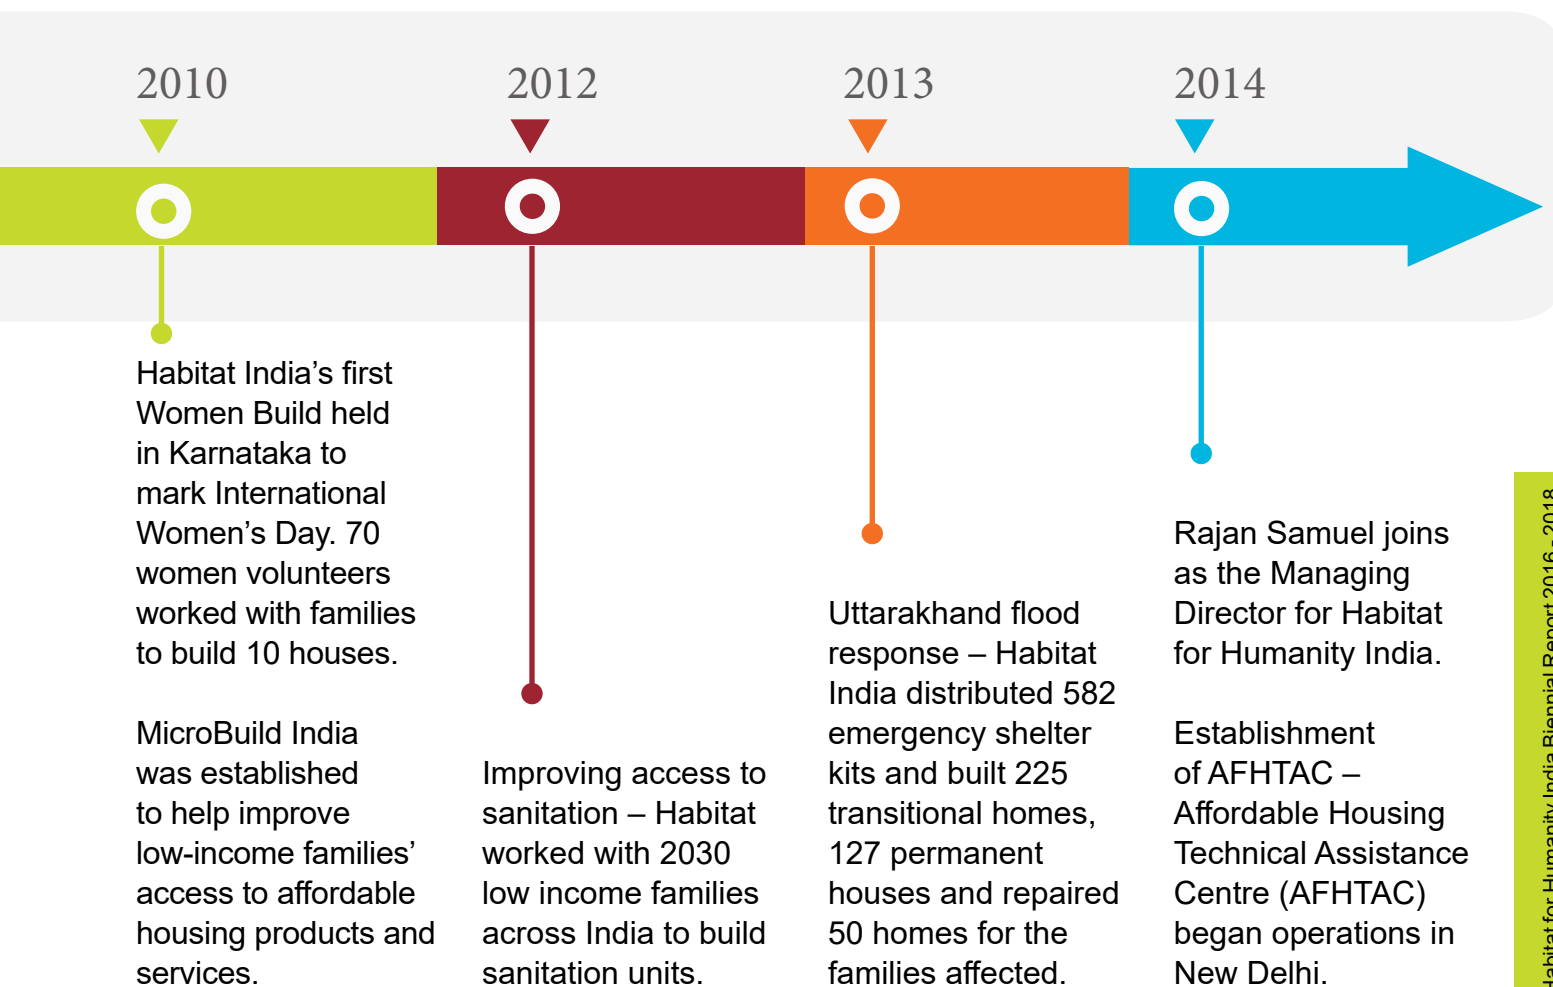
2010

2012

2013

2014

Habitat India's first Women Build held in Karnataka to mark International Women's Day. 70 women volunteers worked with families to build 10 houses.

MicroBuild India was established to help improve low-income families' access to affordable housing products and services.

Improving access to sanitation – Habitat worked with 2030 low income families across India to build sanitation units.

Uttarakhand flood response – Habitat India distributed 582 emergency shelter kits and built 225 transitional homes, 127 permanent houses and repaired 50 homes for the families affected.

Rajan Samuel joins as the Managing Director for Habitat for Humanity India.

Establishment of AFHTAC – Affordable Housing Technical Assistance Centre (AFHTAC) began operations in New Delhi.

Habitat for Humanity India Biennial Report 2016 - 2018